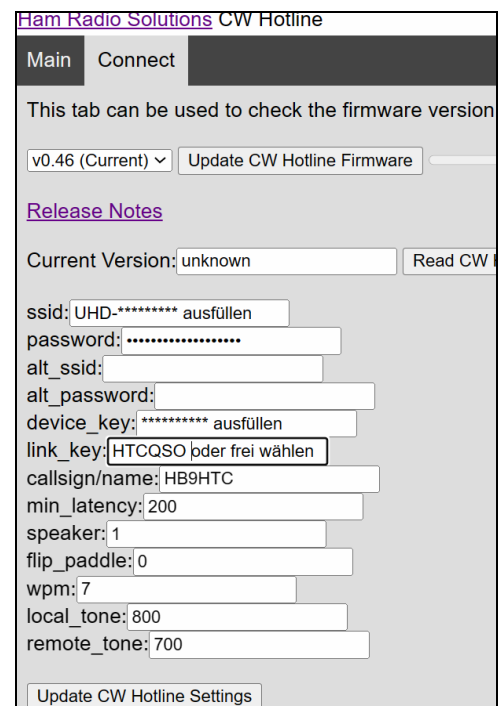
Ham Radio Solutions CW Hotline

Main Connect

This tab can be used to check the firmware version

v0.46 (Current) Update CW Hotline Firmware

Release Notes

Current Version: unknown Read CW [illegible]

ssid: UHD-********* ausfüllen
password: ••••••••••••••••••
alt_ssid:
alt_password:
device_key: ********** ausfüllen
link_key: HTCQSO oder frei wählen
callsign/name: HB9HTC
min_latency: 200
speaker: 1
flip_paddle: 0
wpm: 7
local_tone: 800
remote_tone: 700

Update CW Hotline Settings